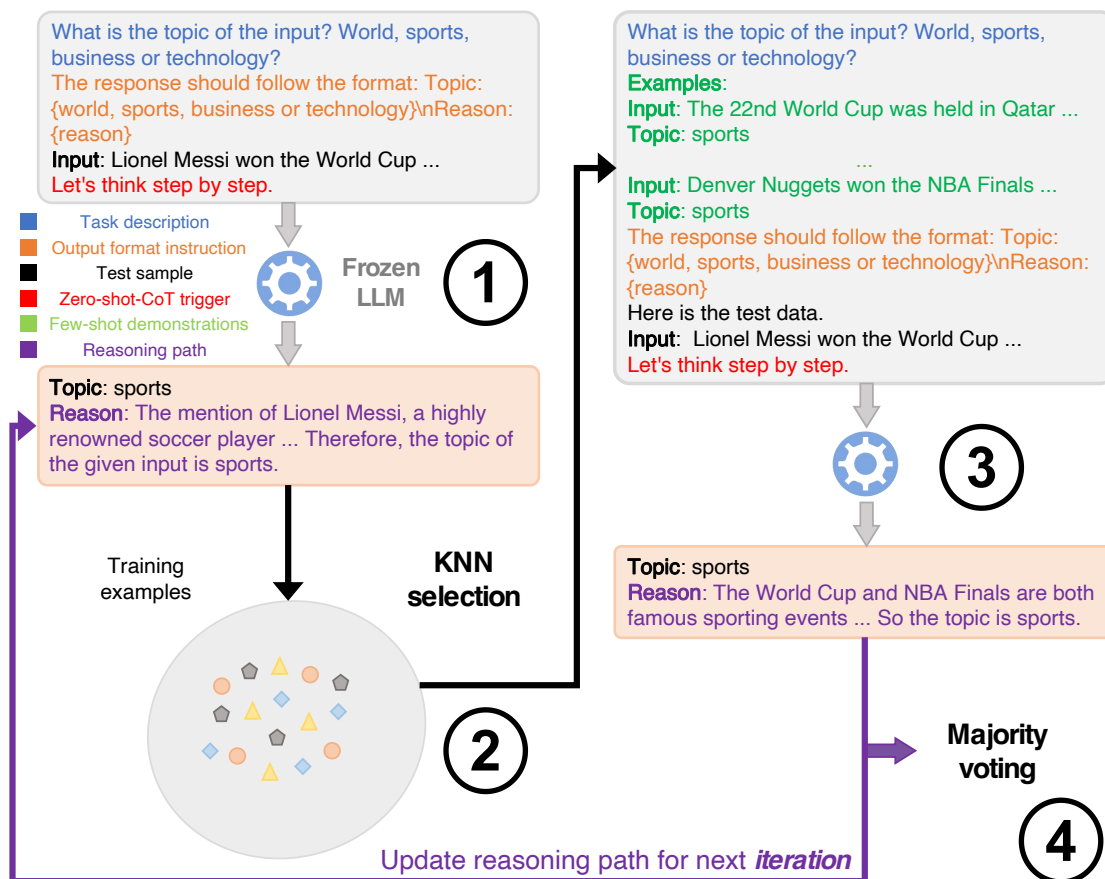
What is the topic of the input? World, sports, business or technology?
The response should follow the format: Topic: {world, sports, business or technology}\nReason: {reason}
Input: Lionel Messi won the World Cup ...
Let's think step by step.

Task description
Output format instruction
Test sample
Zero-shot-CoT trigger
Few-shot demonstrations
Reasoning path

Frozen LLM

1

Topic: sports
Reason: The mention of Lionel Messi, a highly renowned soccer player ... Therefore, the topic of the given input is sports.

Training examples

KNN selection

2

What is the topic of the input? World, sports, business or technology?
Examples:
Input: The 22nd World Cup was held in Qatar ...
Topic: sports
...
Input: Denver Nuggets won the NBA Finals ...
Topic: sports
The response should follow the format: Topic: {world, sports, business or technology}\nReason: {reason}
Here is the test data.
Input: Lionel Messi won the World Cup ...
Let's think step by step.

3

Topic: sports
Reason: The World Cup and NBA Finals are both famous sporting events ... So the topic is sports.

Majority voting

4

Update reasoning path for next iteration